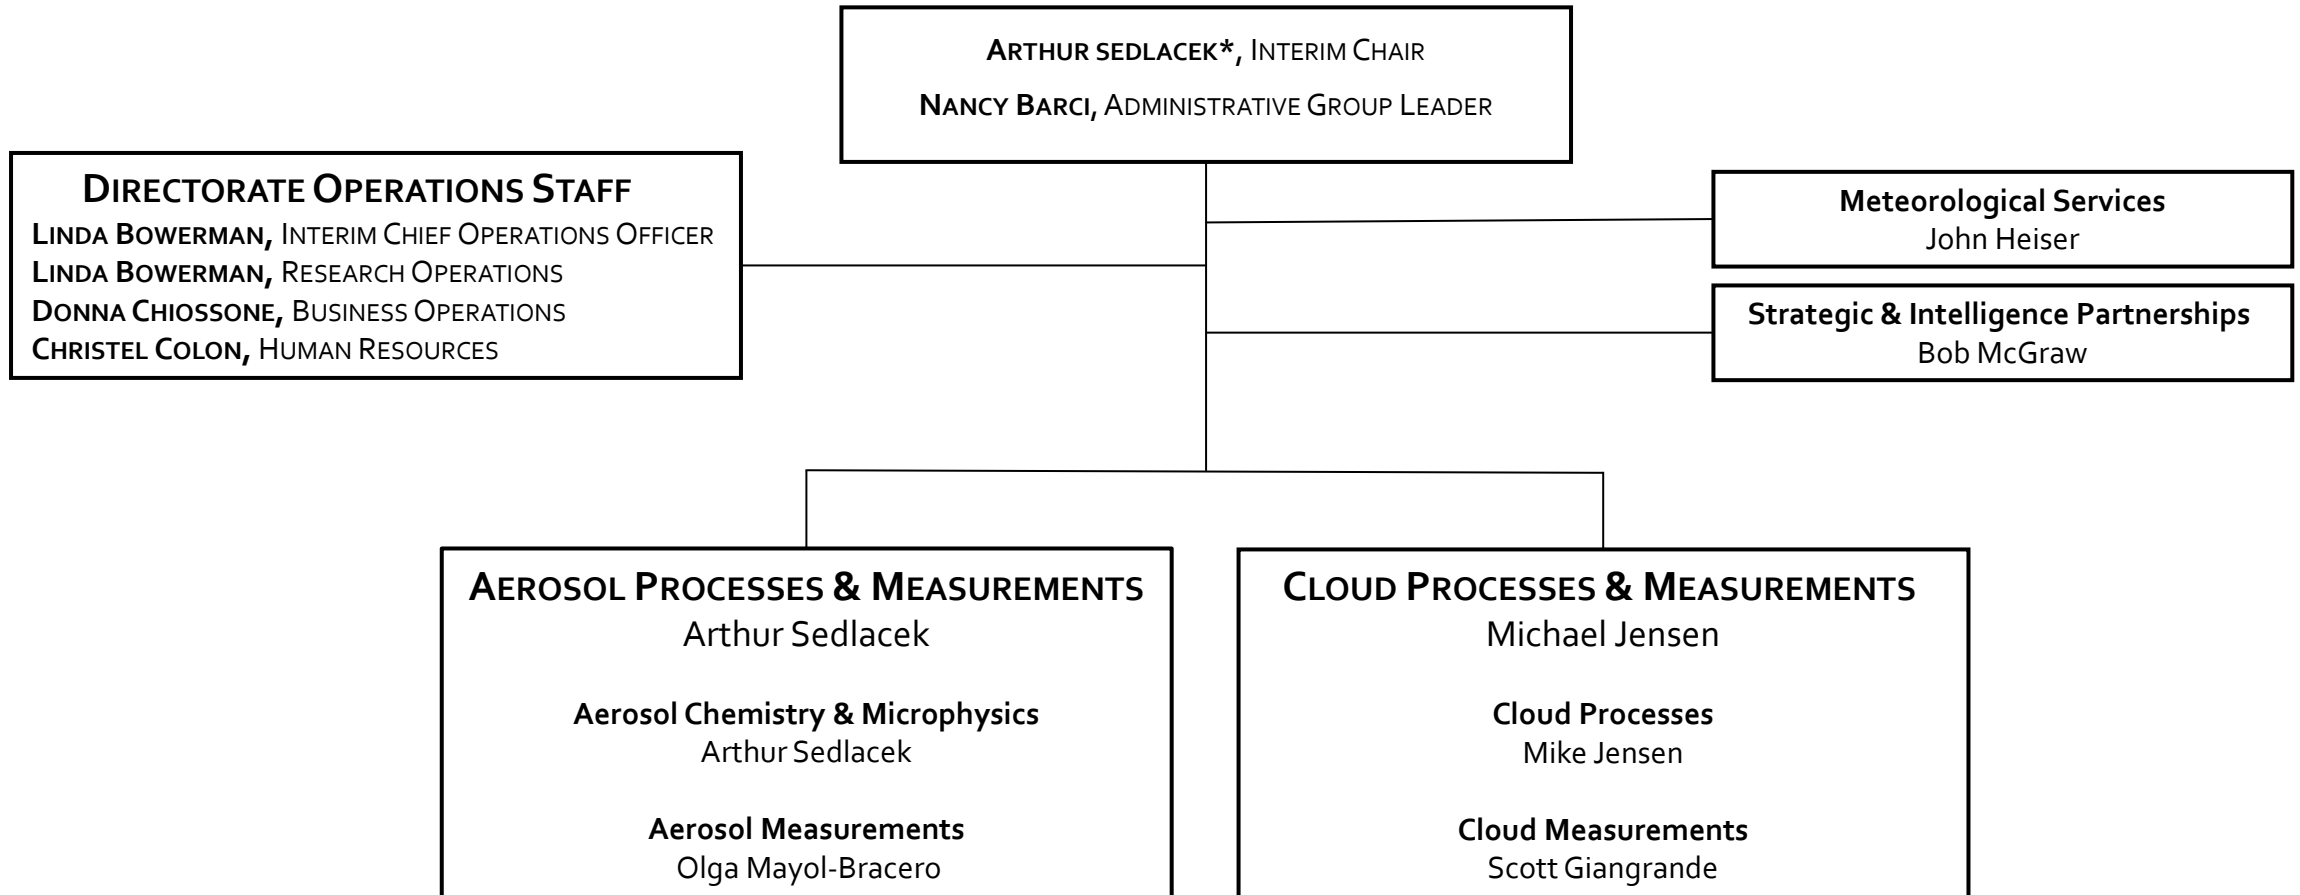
ARTHUR SEDLACEK*, INTERIM CHAIR

NANCY BARCI, ADMINISTRATIVE GROUP LEADER

DIRECTORATE OPERATIONS STAFF
LINDA BOWERMAN, INTERIM CHIEF OPERATIONS OFFICER
LINDA BOWERMAN, RESEARCH OPERATIONS
DONNA CHIOSSONE, BUSINESS OPERATIONS
CHRISTEL COLON, HUMAN RESOURCES

Meteorological Services
John Heiser

Strategic & Intelligence Partnerships
Bob McGraw

AEROSOL PROCESSES & MEASUREMENTS
Arthur Sedlacek

Aerosol Chemistry & Microphysics
Arthur Sedlacek

Aerosol Measurements
Olga Mayol-Bracero

CLOUD PROCESSES & MEASUREMENTS
Michael Jensen

Cloud Processes
Mike Jensen

Cloud Measurements
Scott Giangrande